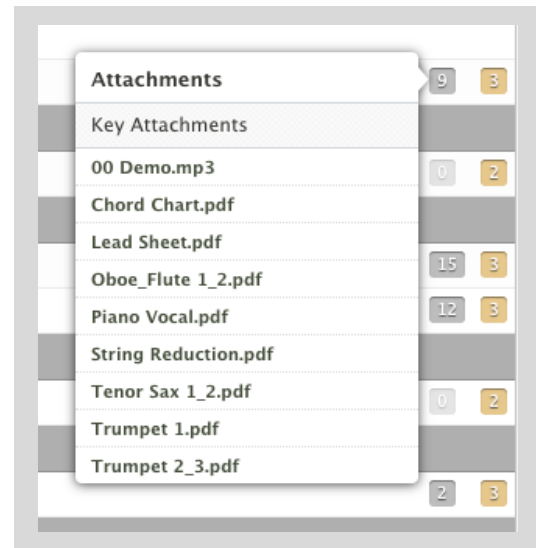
Attachments
9 3
Key Attachments
00 Demo.mp3
0 2
Chord Chart.pdf
Lead Sheet.pdf
Oboe_Flute 1_2.pdf
15 3
Piano Vocal.pdf
12 3
String Reduction.pdf
Tenor Sax 1_2.pdf
0 2
Trumpet 1.pdf
Trumpet 2_3.pdf
2 3